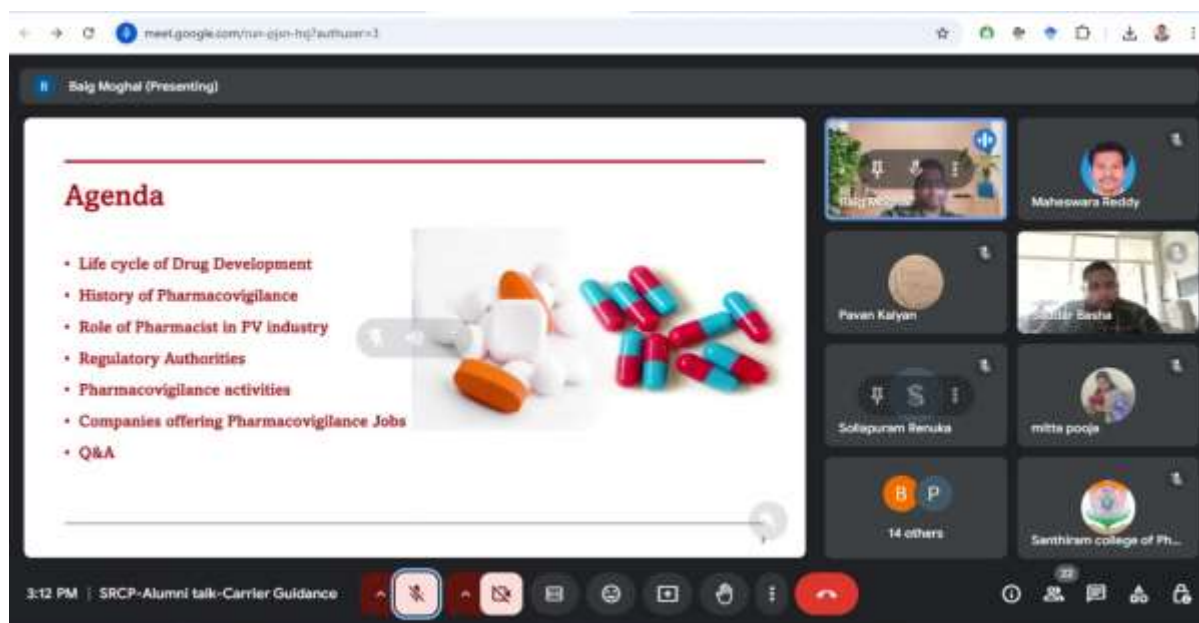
meet.google.com/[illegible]?authuser=1

Baig Moghal (Presenting)

Agenda

• Life cycle of Drug Development
• History of Pharmacovigilance
• Role of Pharmacist in PV industry
• Regulatory Authorities
• Pharmacovigilance activities
• Companies offering Pharmacovigilance Jobs
• Q&A

Baig Moghal

Maheswara Reddy

Pavan Kalyan

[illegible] Basha

S

Sollapuram Renuka

mitta pooja

B P

14 others

Santhiram college of Ph...

3:12 PM | SRCP-Alumni talk-Carrier Guidance

22